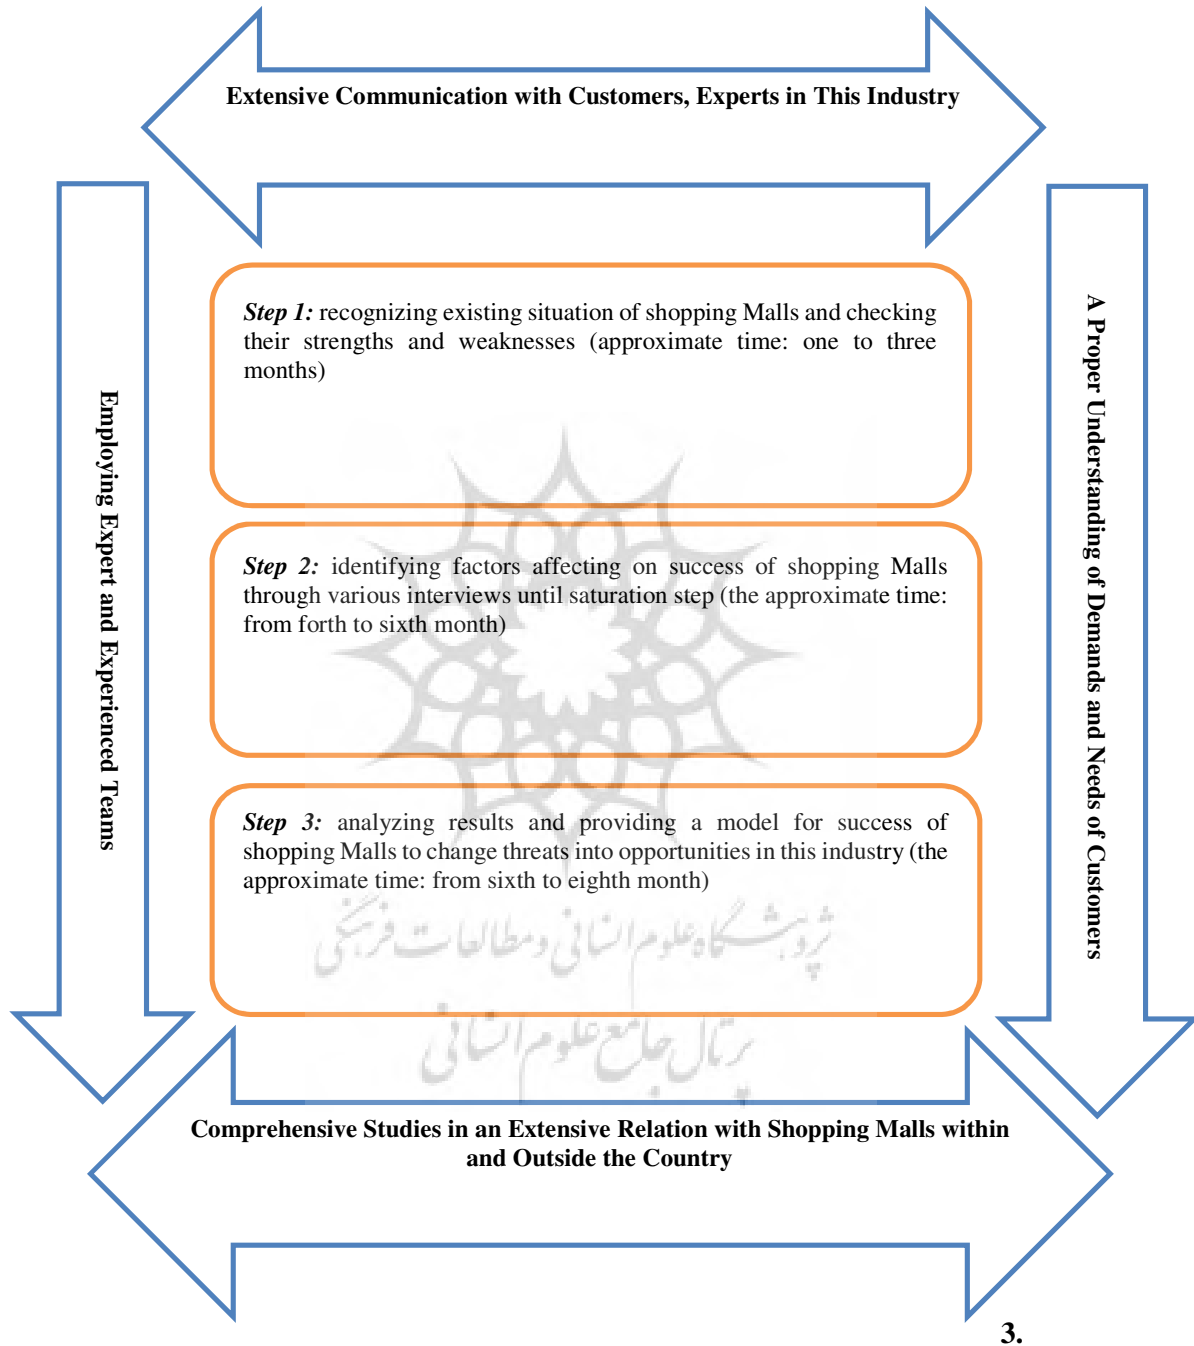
Extensive Communication with Customers, Experts in This Industry

Employing Expert and Experienced Teams

A Proper Understanding of Demands and Needs of Customers

*Step 1:* recognizing existing situation of shopping Malls and checking their strengths and weaknesses (approximate time: one to three months)

*Step 2:* identifying factors affecting on success of shopping Malls through various interviews until saturation step (the approximate time: from forth to sixth month)

*Step 3:* analyzing results and providing a model for success of shopping Malls to change threats into opportunities in this industry (the approximate time: from sixth to eighth month)

پژوهشگاه علوم انسانی و مطالعات فرهنگی
پرتال جامع علوم انسانی

Comprehensive Studies in an Extensive Relation with Shopping Malls within and Outside the Country

3.